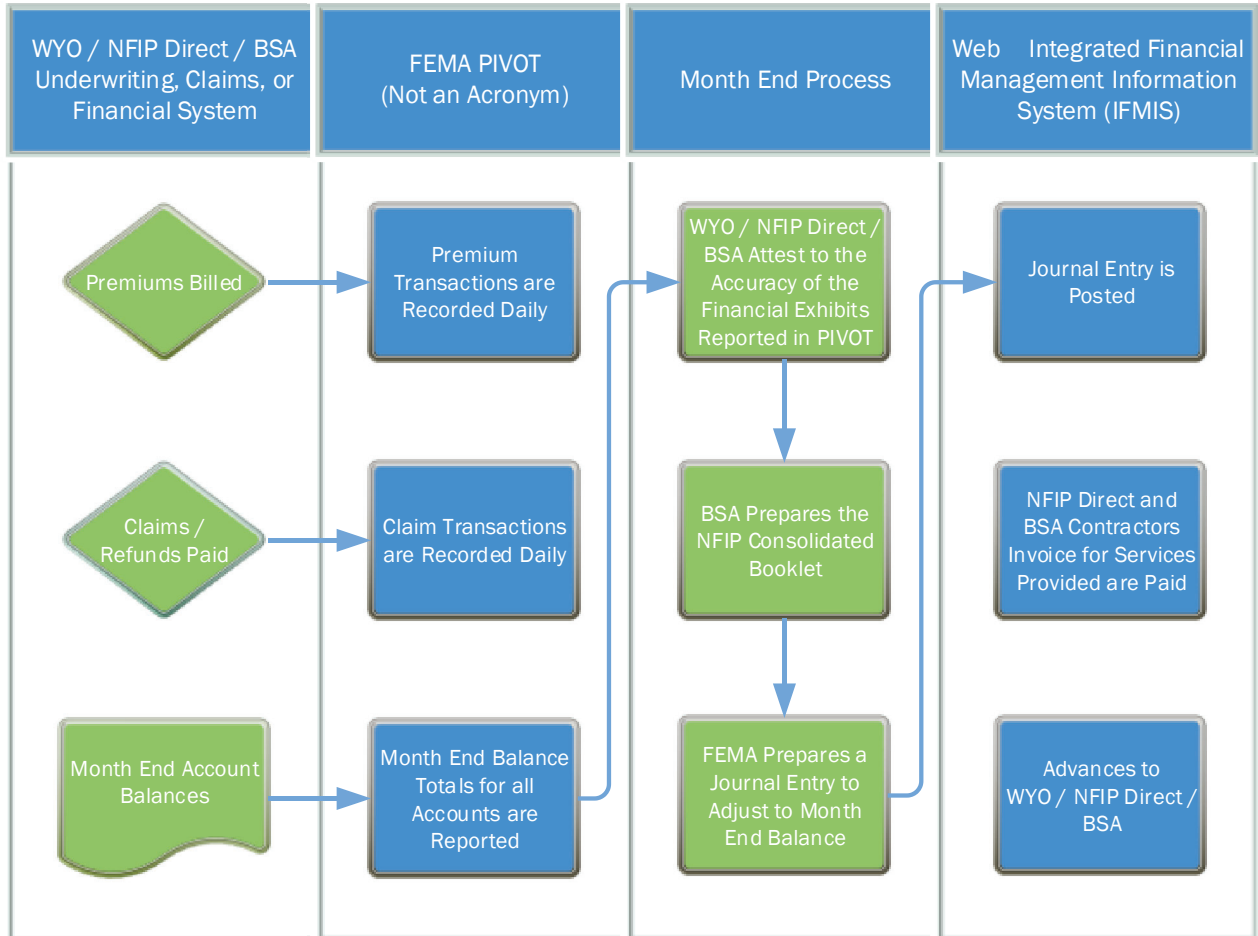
WYO / NFIP Direct / BSA Underwriting, Claims, or Financial System

FEMA PIVOT (Not an Acronym)

Month End Process

Web Integrated Financial Management Information System (IFMIS)

Premiums Billed

Premium Transactions are Recorded Daily

WYO / NFIP Direct / BSA Attest to the Accuracy of the Financial Exhibits Reported in PIVOT

Journal Entry is Posted

Claims / Refunds Paid

Claim Transactions are Recorded Daily

BSA Prepares the NFIP Consolidated Booklet

NFIP Direct and BSA Contractors Invoice for Services Provided are Paid

Month End Account Balances

Month End Balance Totals for all Accounts are Reported

FEMA Prepares a Journal Entry to Adjust to Month End Balance

Advances to WYO / NFIP Direct / BSA